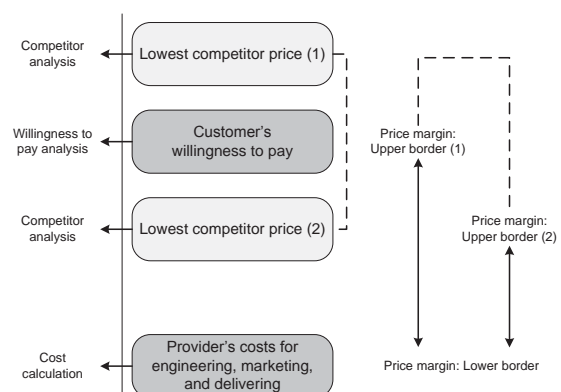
Competitor analysis

Lowest competitor price (1)

Willingness to pay analysis

Customer's willingness to pay

Price margin: Upper border (1)

Competitor analysis

Lowest competitor price (2)

Price margin: Upper border (2)

Cost calculation

Provider's costs for engineering, marketing, and delivering

Price margin: Lower border